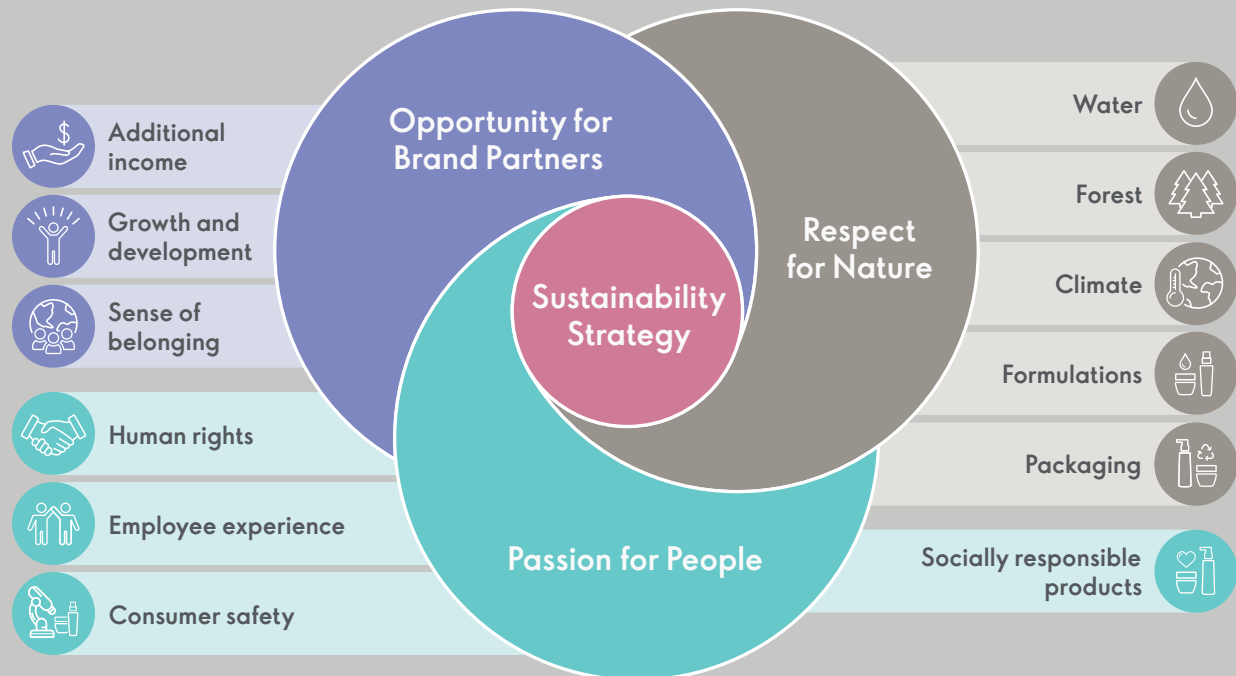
Additional income

Growth and development

Sense of belonging

Human rights

Employee experience

Consumer safety

Opportunity for Brand Partners

Respect for Nature

Sustainability Strategy

Passion for People

Water

Forest

Climate

Formulations

Packaging

Socially responsible products